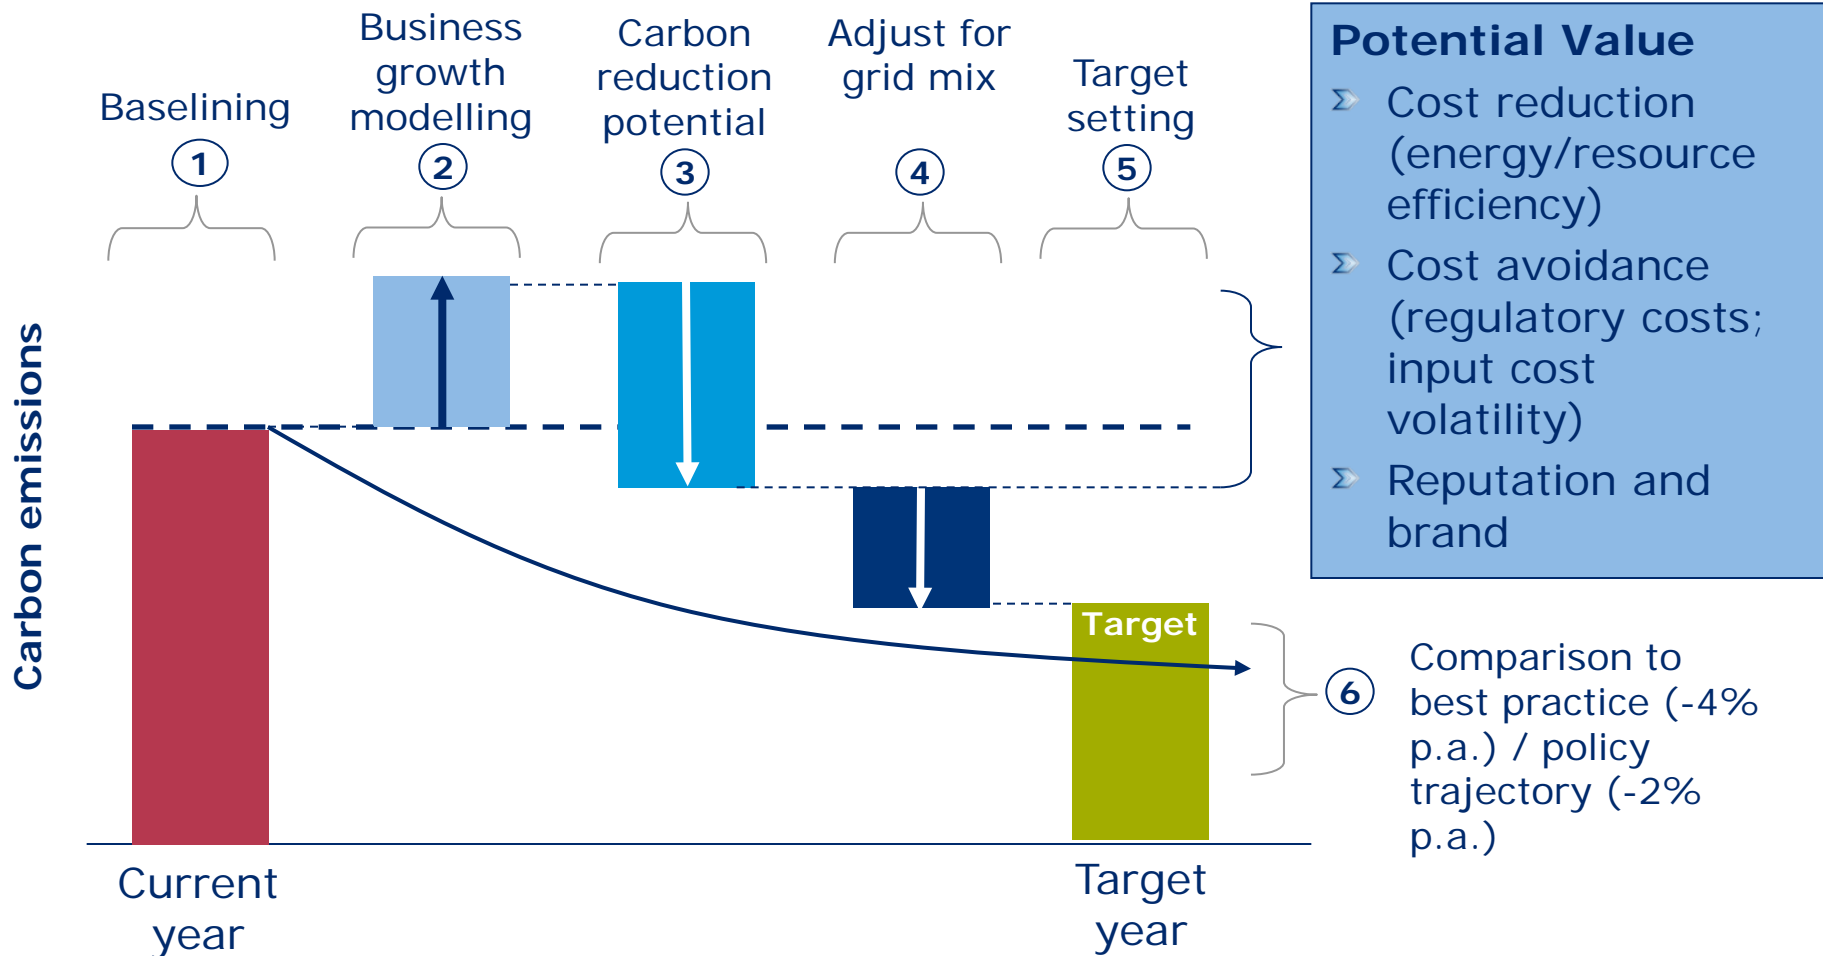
Baselining
1

Business growth modelling
2

Carbon reduction potential
3

Adjust for grid mix
4

Target setting
5

Potential Value
Cost reduction (energy/resource efficiency)
Cost avoidance (regulatory costs; input cost volatility)
Reputation and brand

Carbon emissions

Target

6
Comparison to best practice (-4% p.a.) / policy trajectory (-2% p.a.)

Current year

Target year